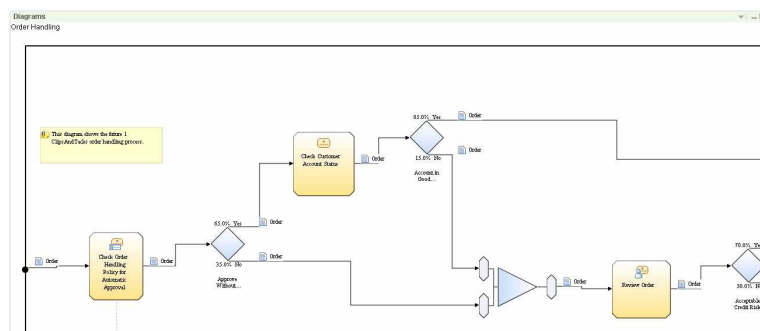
Diagrams

Order Handling

This diagram shows the future 1 ClipsAndTacks order handling process.

Order

Check Order Handling Policy for Automatic Approval

Order

65.0% Yes

Order

Approve Without...

35.0% No

Order

Check Customer Account Status

Order

85.0% Yes

Order

15.0% No

Order

Account in Good...

Order

Review Order

Order

70.0% Ye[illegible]

30.0% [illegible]

Acceptable Credit Ris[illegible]